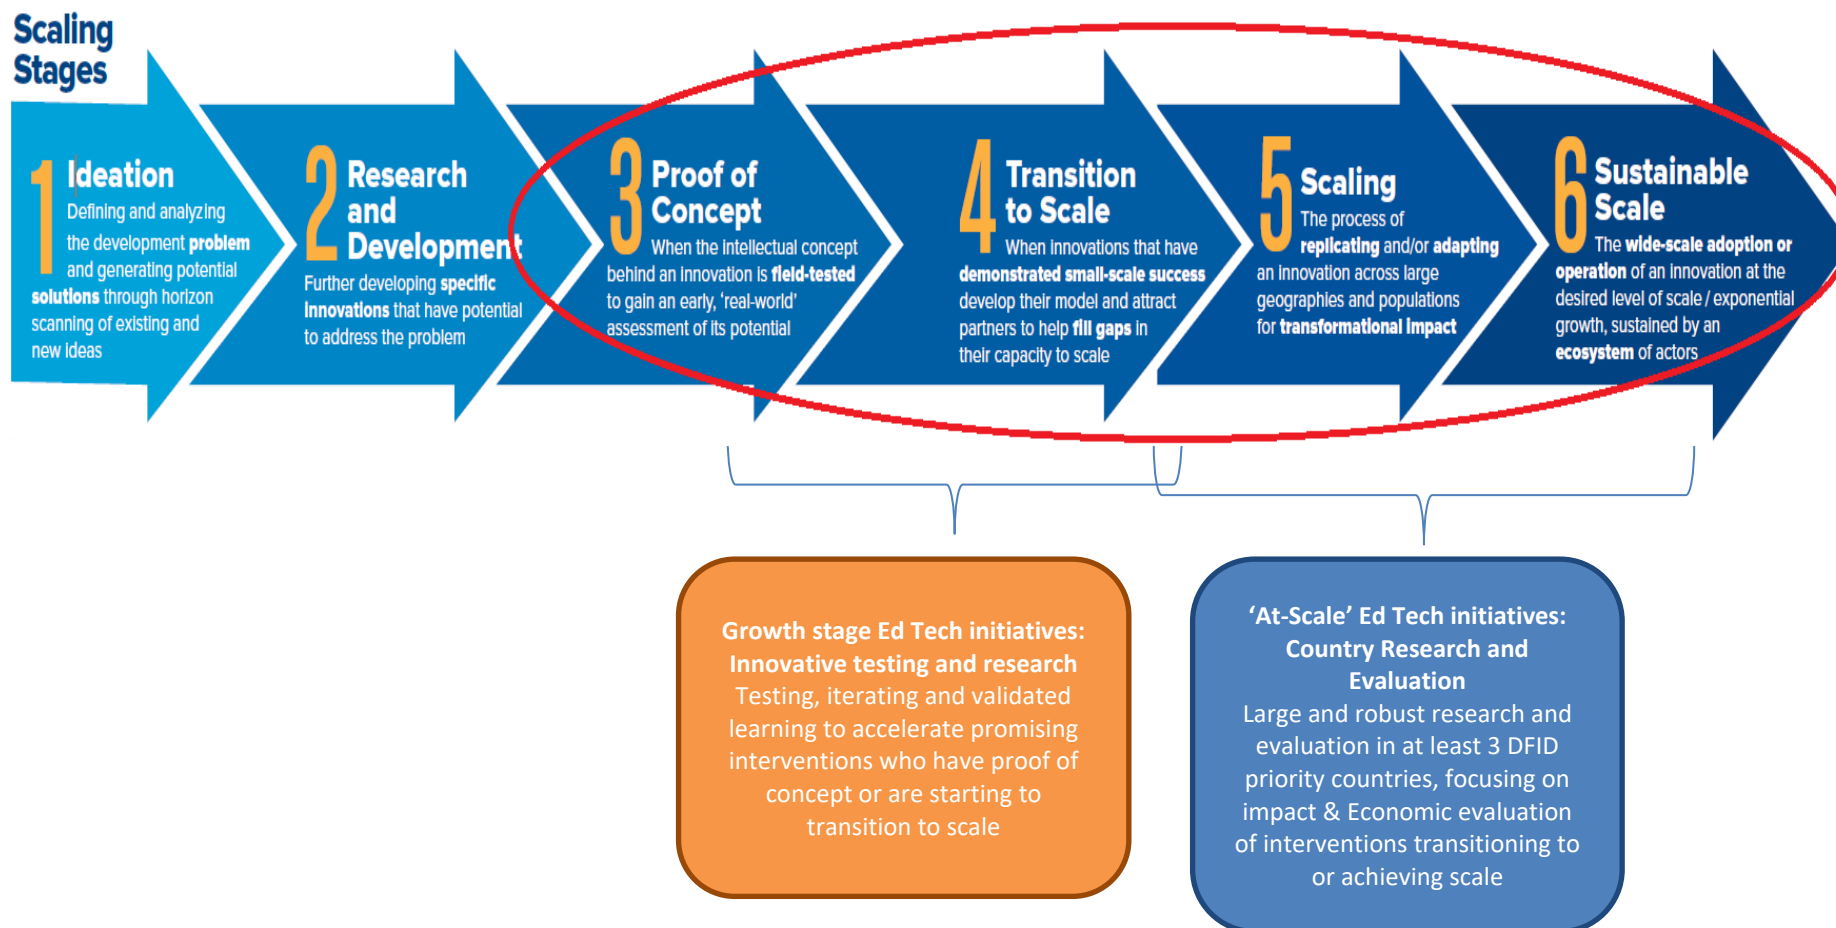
Scaling Stages

1 Ideation
Defining and analyzing the development problem and generating potential solutions through horizon scanning of existing and new ideas

2 Research and Development
Further developing specific innovations that have potential to address the problem

3 Proof of Concept
When the intellectual concept behind an innovation is field-tested to gain an early, 'real-world' assessment of its potential

4 Transition to Scale
When innovations that have demonstrated small-scale success develop their model and attract partners to help fill gaps in their capacity to scale

5 Scaling
The process of replicating and/or adapting an innovation across large geographies and populations for transformational impact

6 Sustainable Scale
The wide-scale adoption or operation of an innovation at the desired level of scale / exponential growth, sustained by an ecosystem of actors

Growth stage Ed Tech initiatives: Innovative testing and research
Testing, iterating and validated learning to accelerate promising interventions who have proof of concept or are starting to transition to scale

'At-Scale' Ed Tech initiatives: Country Research and Evaluation
Large and robust research and evaluation in at least 3 DFID priority countries, focusing on impact & Economic evaluation of interventions transitioning to or achieving scale